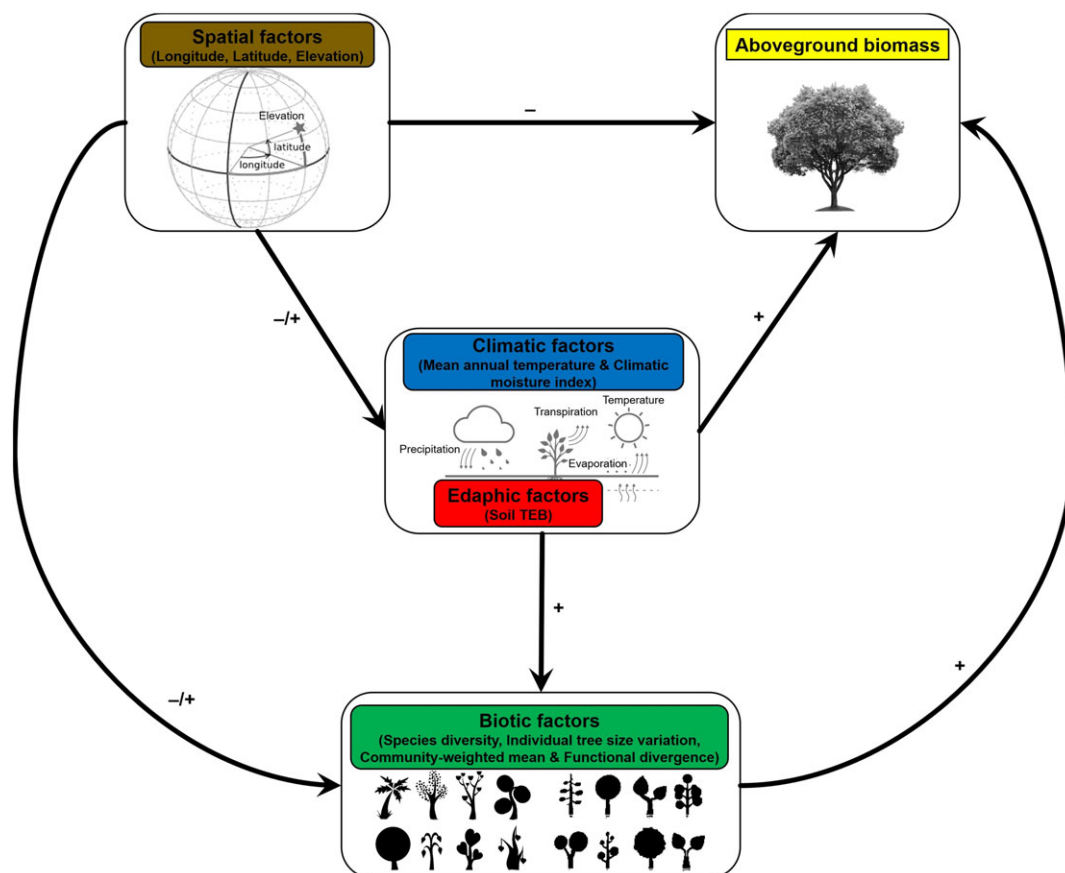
Spatial factors
(Longitude, Latitude, Elevation)

Elevation
latitude
longitude

–

Aboveground biomass

–/+

+

Climatic factors
(Mean annual temperature & Climatic moisture index)

Transpiration
Temperature
Precipitation
Evaporation

Edaphic factors
(Soil TEB)

+

–/+

+

Biotic factors
(Species diversity, Individual tree size variation, Community-weighted mean & Functional divergence)